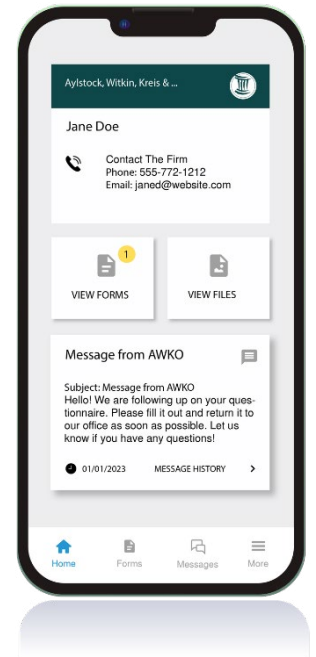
Aylstock, Witkin, Kreis & ...

Jane Doe

Contact The Firm
Phone: 555-772-1212
Email: janed@website.com

1

VIEW FORMS

VIEW FILES

Message from AWKO

Subject: Message from AWKO
Hello! We are following up on your questionnaire. Please fill it out and return it to our office as soon as possible. Let us know if you have any questions!

01/01/2023

MESSAGE HISTORY

Home

Forms

Messages

More